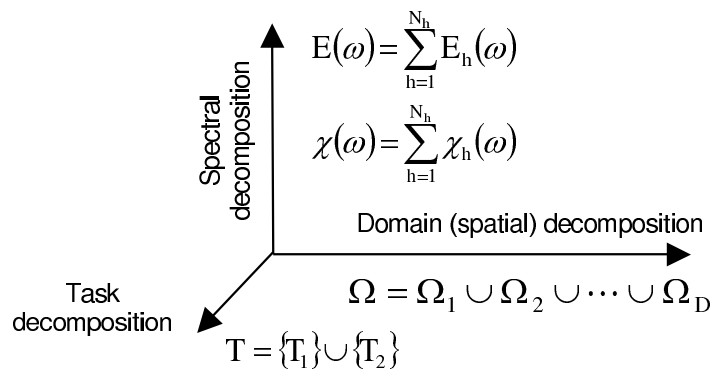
$E(\omega)=\sum_{h=1}^{N_h} E_h(\omega)$

$\chi(\omega)=\sum_{h=1}^{N_h} \chi_h(\omega)$

Spectral decomposition

Domain (spatial) decomposition

$\Omega = \Omega_1 \cup \Omega_2 \cup \cdots \cup \Omega_D$

Task decomposition

$T = \{T_1\} \cup \{T_2\}$